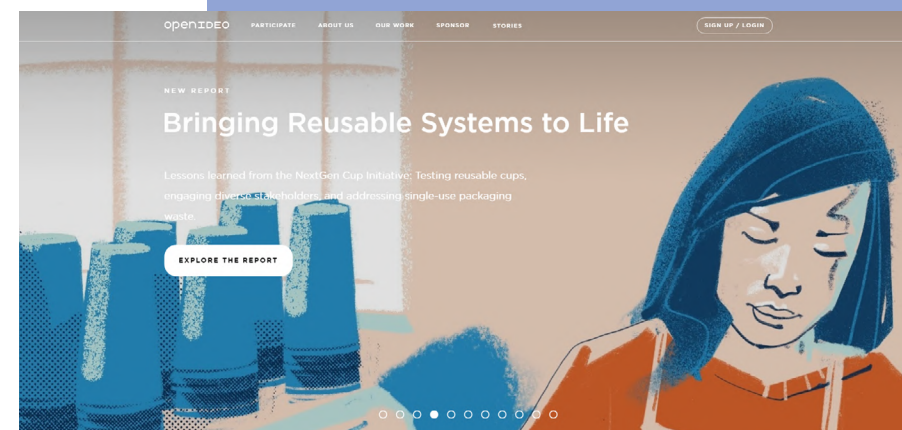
openIDEO PARTICIPATE ABOUT US OUR WORK SPONSOR STORIES SIGN UP / LOGIN

NEW REPORT

Bringing Reusable Systems to Life

Lessons learned from the NextGen Cup Initiative: Testing reusable cups, engaging diverse stakeholders, and addressing single-use packaging waste.

EXPLORE THE REPORT